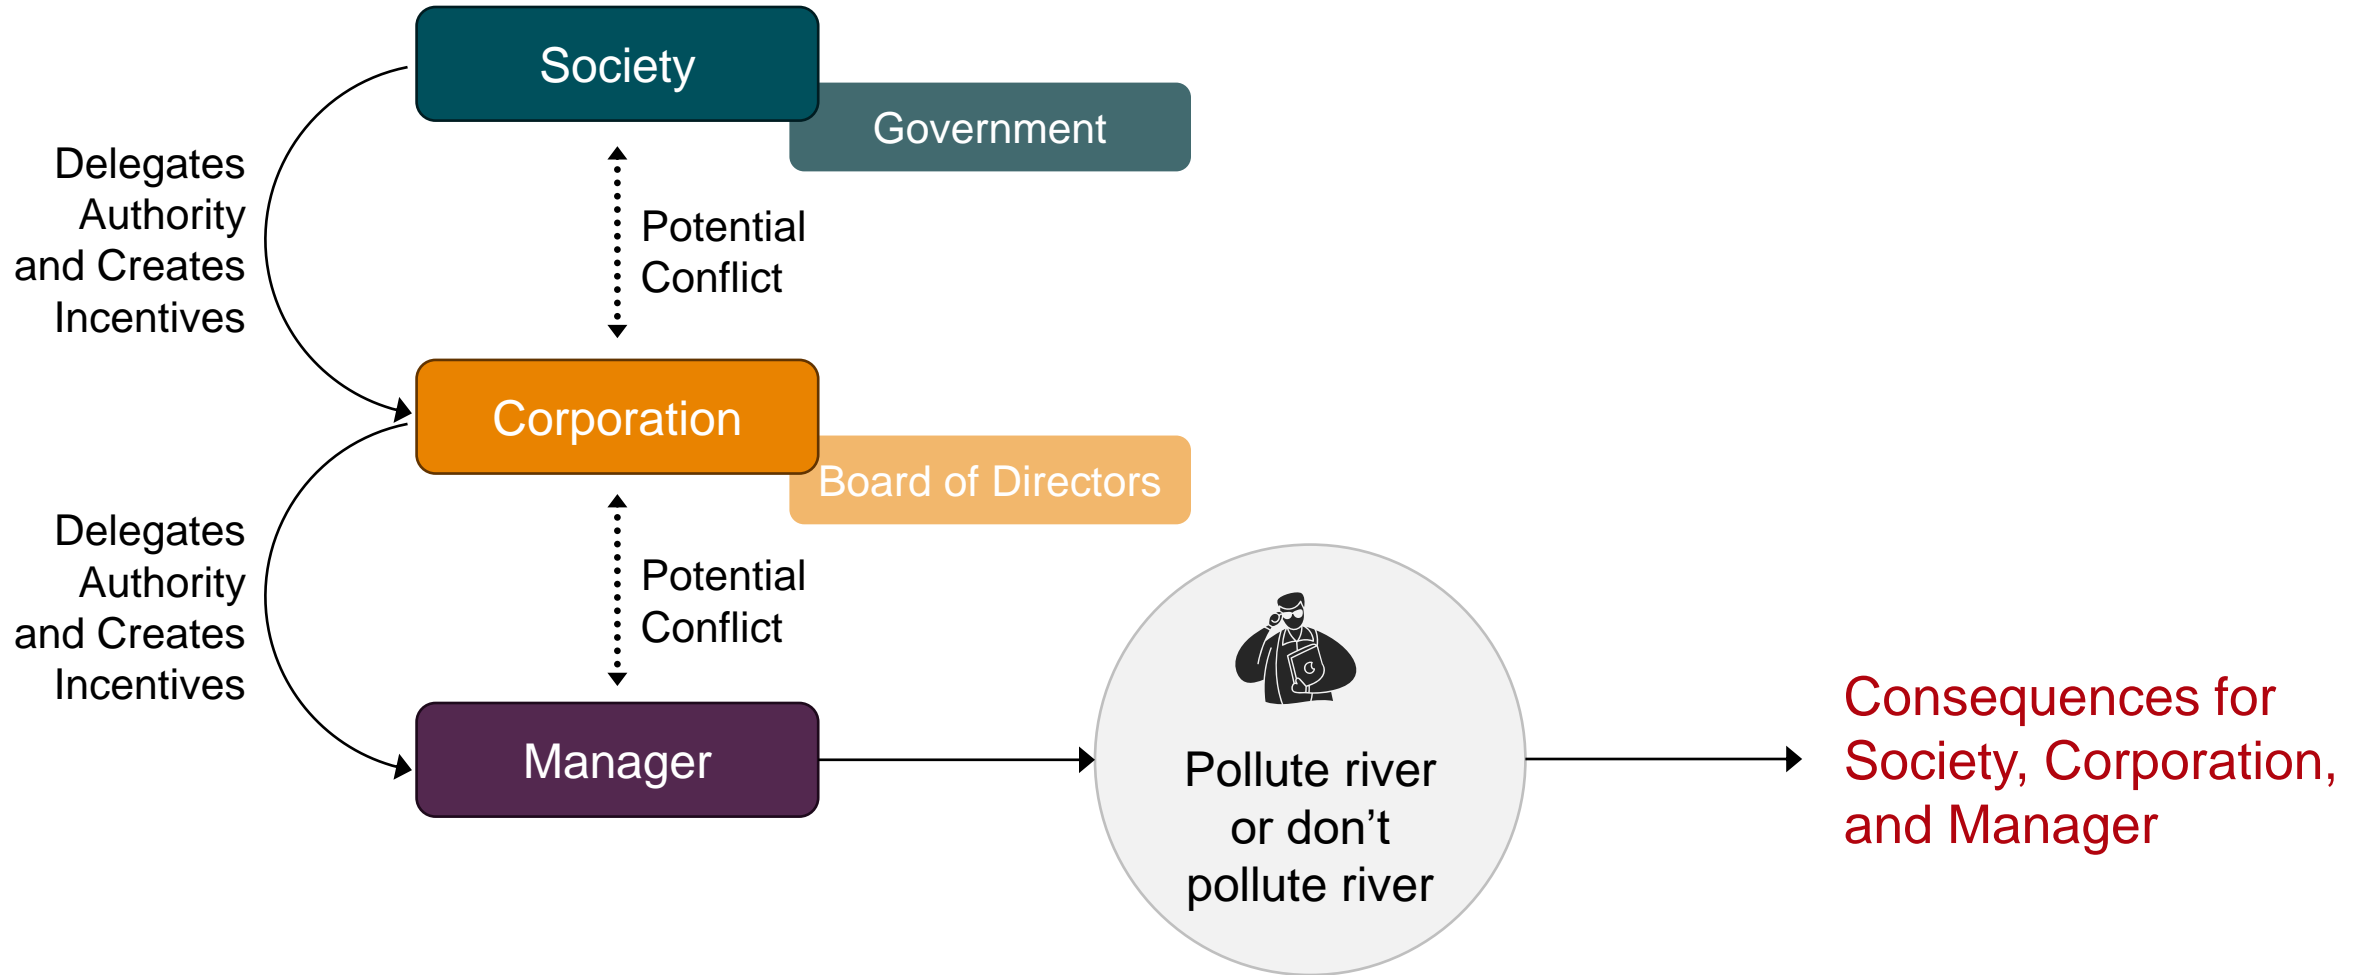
Society

Government

Delegates Authority and Creates Incentives

Potential Conflict

Corporation

Board of Directors

Delegates Authority and Creates Incentives

Potential Conflict

Manager

Pollute river or don’t pollute river

Consequences for Society, Corporation, and Manager